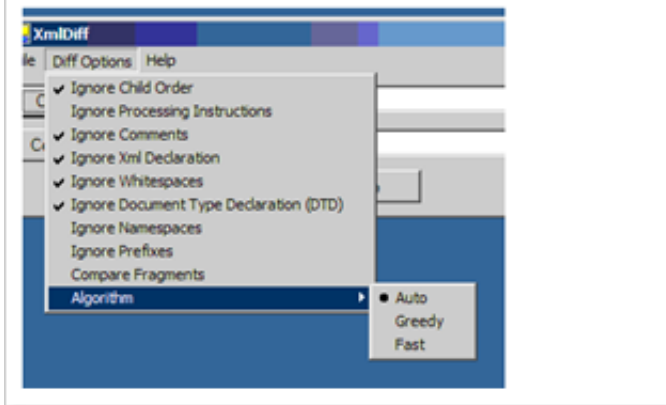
XmlDiff
le Diff Options Help
✔ Ignore Child Order
Ignore Processing Instructions
✔ Ignore Comments
✔ Ignore Xml Declaration
✔ Ignore Whitespaces
✔ Ignore Document Type Declaration (DTD)
Ignore Namespaces
Ignore Prefixes
Compare Fragments
Algorithm
● Auto
Greedy
Fast